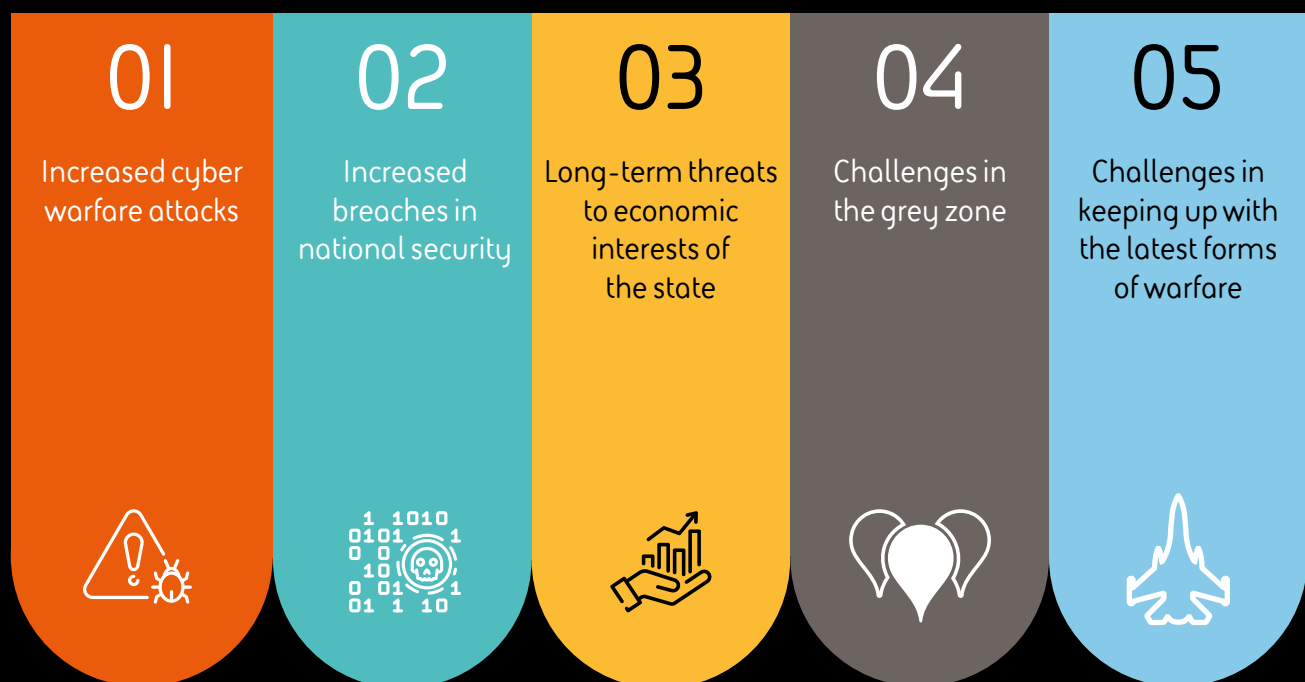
01

Increased cyber warfare attacks

02

Increased breaches in national security

1 1010
0101 1
0 0
10
0 01 1
01 1 10

03

Long-term threats to economic interests of the state

04

Challenges in the grey zone

05

Challenges in keeping up with the latest forms of warfare